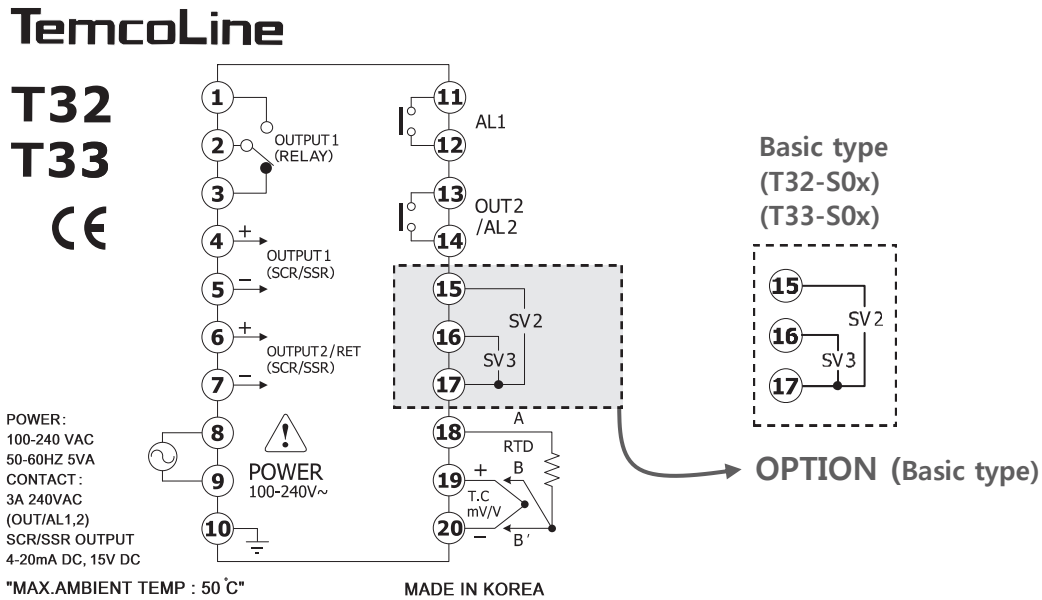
TemcoLine

T32
T33
CE

1
2
3
OUTPUT 1
(RELAY)
4
+
5
−
OUTPUT 1
(SCR/SSR)
6
+
7
−
OUTPUT 2 / RET
(SCR/SSR)
8
9
POWER
100-240V~
10

11
12
AL1
13
14
OUT 2
/AL 2
15
16
17
SV 2
SV 3
18
A
RTD
B
19
+
T.C
mV/V
20
−
B'

Basic type
(T32-S0x)
(T33-S0x)
15
16
17
SV 2
SV 3

OPTION (Basic type)

POWER:
100-240 VAC
50-60HZ 5VA
CONTACT:
3A 240VAC
(OUT/AL1,2)
SCR/SSR OUTPUT
4-20mA DC, 15V DC

"MAX.AMBIENT TEMP : 50 ˚C"

MADE IN KOREA